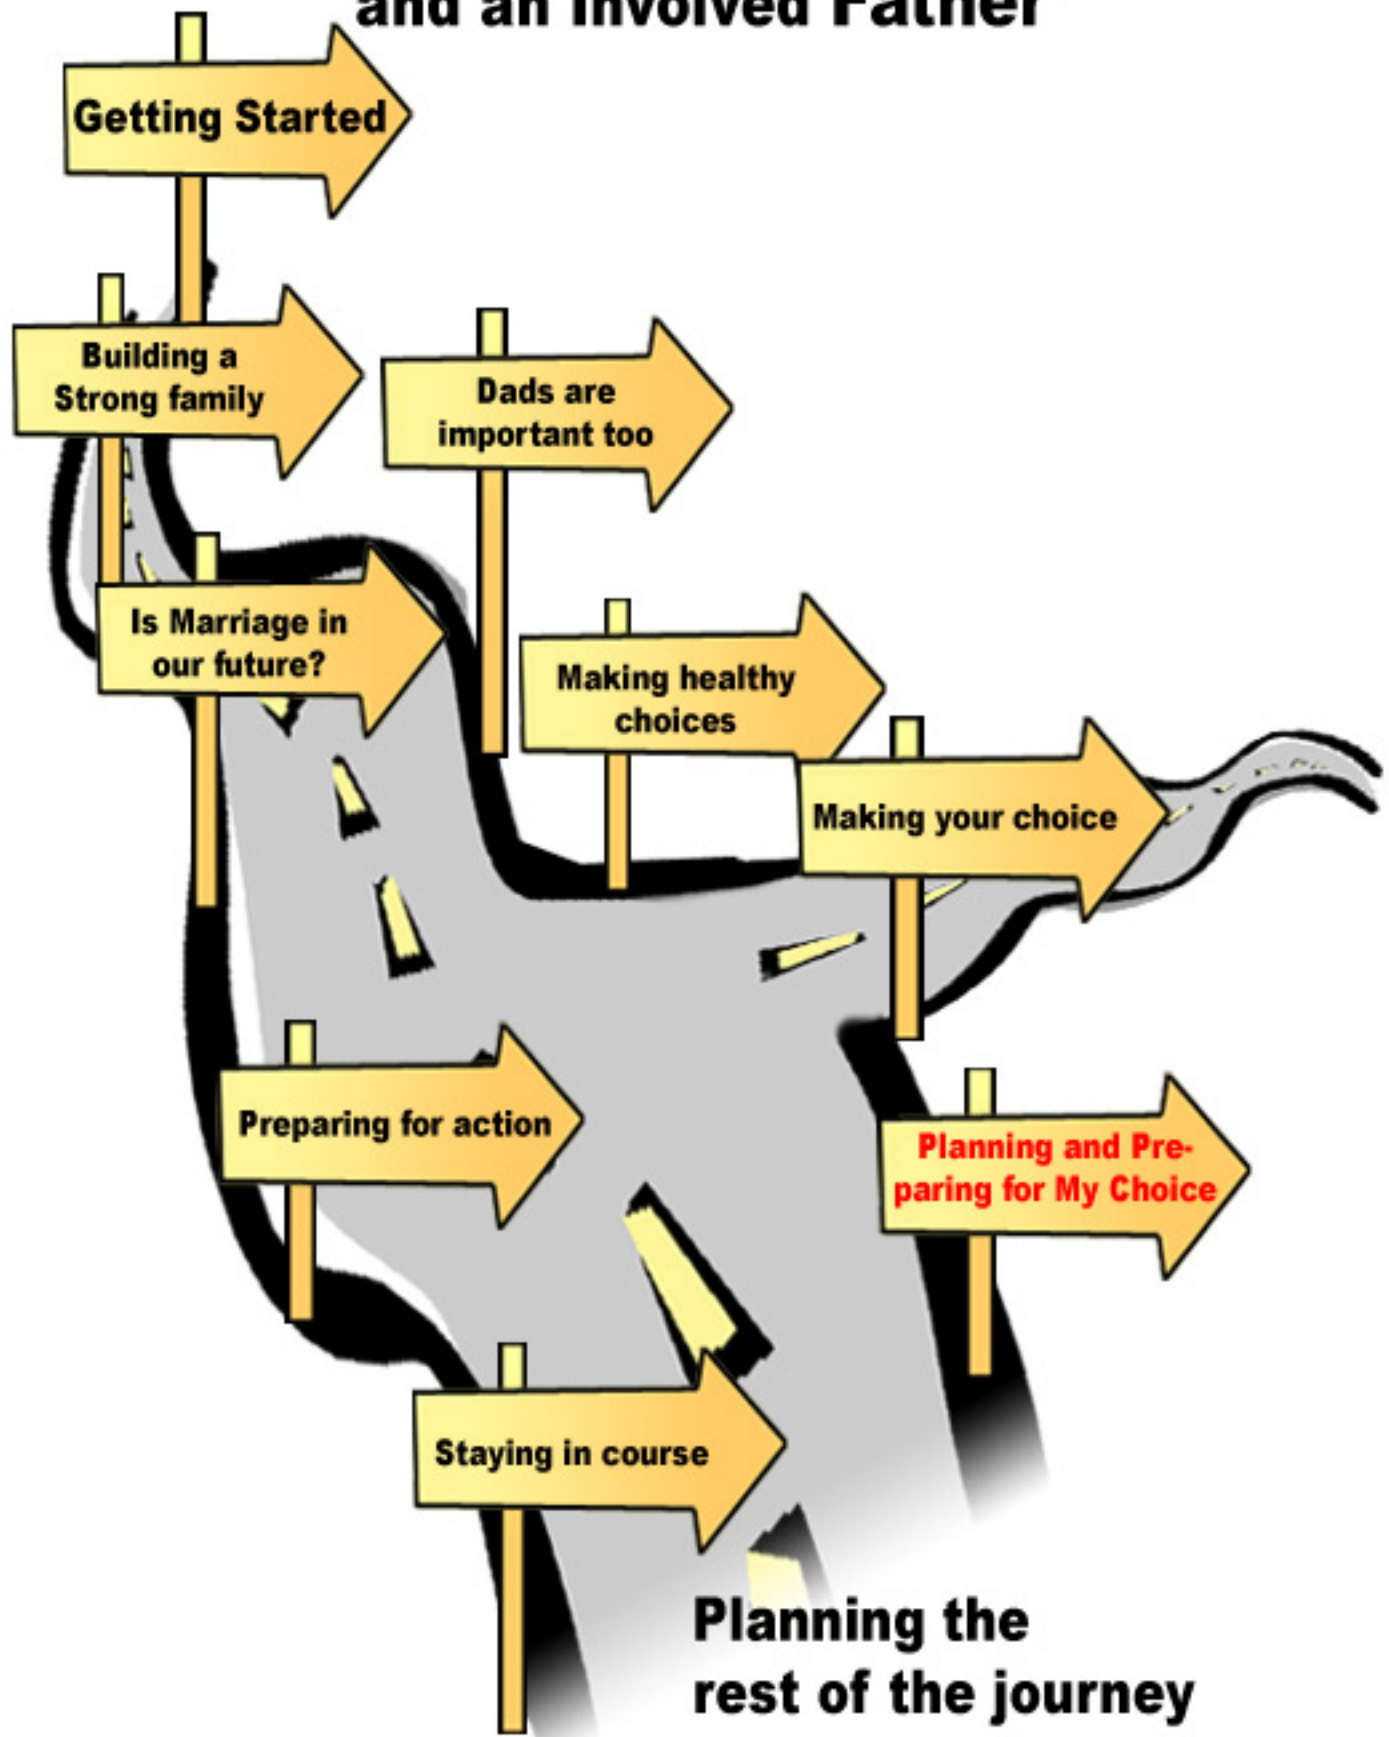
and an Involved Father

Getting Started

Building a Strong family

Dads are important too

Is Marriage in our future?

Making healthy choices

Making your choice

Preparing for action

Planning and Preparing for My Choice

Staying in course

Planning the rest of the journey